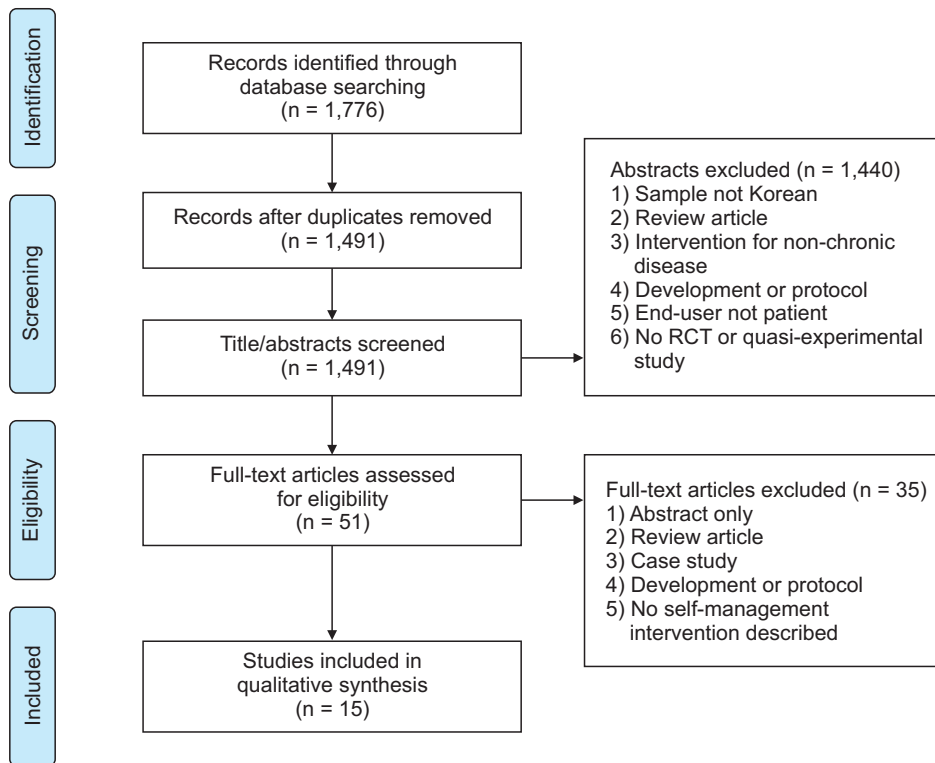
Identification

Records identified through database searching (n = 1,776)

Screening

Records after duplicates removed (n = 1,491)

Title/abstracts screened (n = 1,491)

Abstracts excluded (n = 1,440)
1) Sample not Korean
2) Review article
3) Intervention for non-chronic disease
4) Development or protocol
5) End-user not patient
6) No RCT or quasi-experimental study

Eligibility

Full-text articles assessed for eligibility (n = 51)

Full-text articles excluded (n = 35)
1) Abstract only
2) Review article
3) Case study
4) Development or protocol
5) No self-management intervention described

Included

Studies included in qualitative synthesis (n = 15)